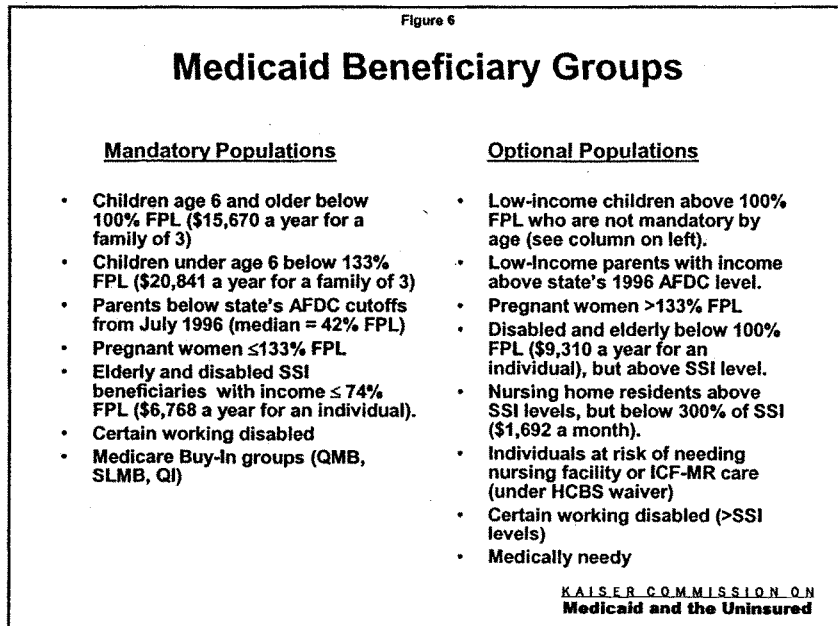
Figure 6

# Medicaid Beneficiary Groups

Mandatory Populations

- Children age 6 and older below 100% FPL (\$15,670 a year for a family of 3)
- Children under age 6 below 133% FPL (\$20,841 a year for a family of 3)
- Parents below state's AFDC cutoffs from July 1996 (median = 42% FPL)
- Pregnant women ≤133% FPL
- Elderly and disabled SSI beneficiaries with income ≤ 74% FPL (\$6,768 a year for an individual).
- Certain working disabled
- Medicare Buy-In groups (QMB, SLMB, QI)

Optional Populations

- Low-income children above 100% FPL who are not mandatory by age (see column on left).
- Low-Income parents with income above state's 1996 AFDC level.
- Pregnant women >133% FPL
- Disabled and elderly below 100% FPL (\$9,310 a year for an individual), but above SSI level.
- Nursing home residents above SSI levels, but below 300% of SSI (\$1,692 a month).
- Individuals at risk of needing nursing facility or ICF-MR care (under HCBS waiver)
- Certain working disabled (>SSI levels)
- Medically needy

KAISER COMMISSION ON
Medicaid and the Uninsured